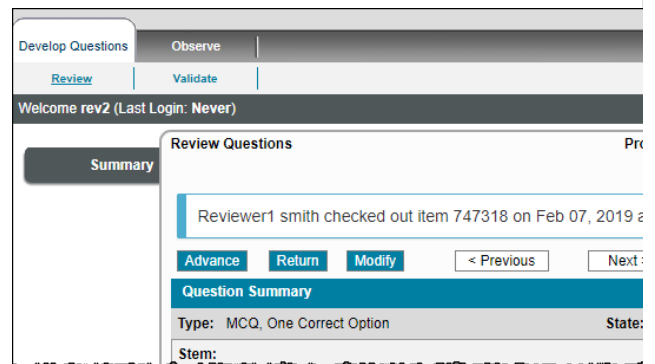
Develop Questions

Observe

Review

Validate

Welcome rev2 (Last Login: Never)

Summary

Review Questions

Pro

Reviewer1 smith checked out item 747318 on Feb 07, 2019 a

Advance

Return

Modify

< Previous

Next

Question Summary

Type: MCQ, One Correct Option

State:

Stem: